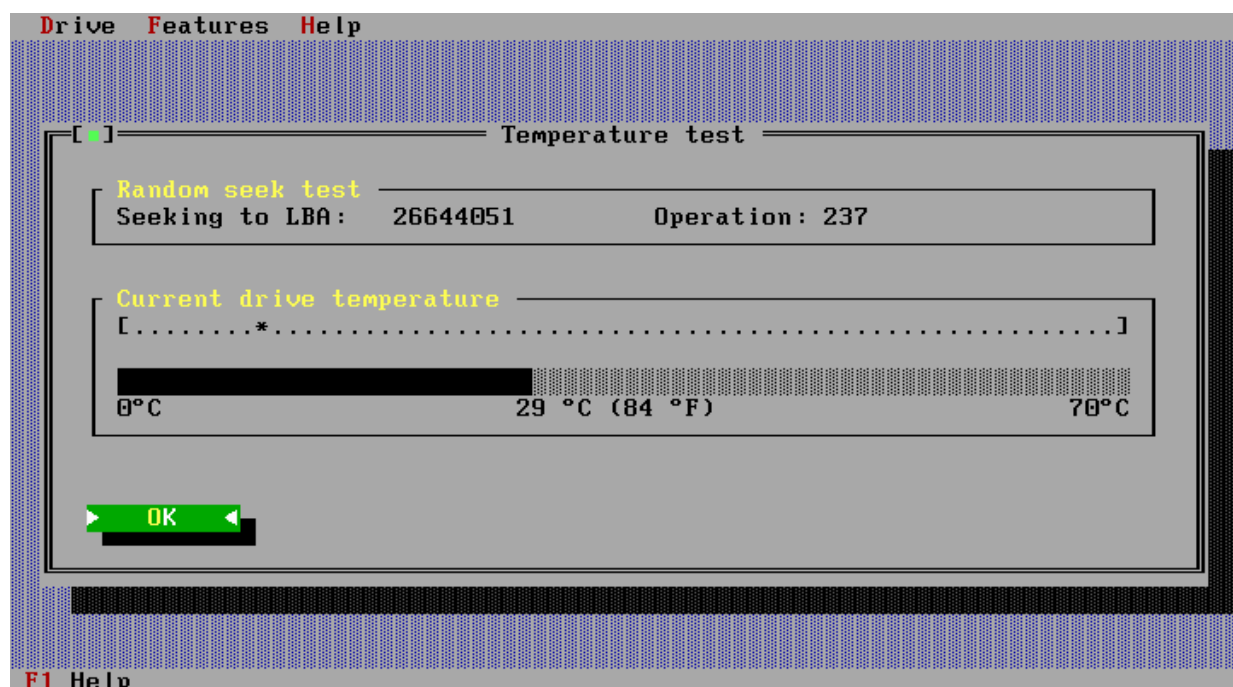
Drive Features Help

[■] Temperature test

Random seek test
Seeking to LBA: 26644051 Operation: 237

Current drive temperature
[........*..........................................................]

0°C 29 °C (84 °F) 70°C

OK

F1 Help